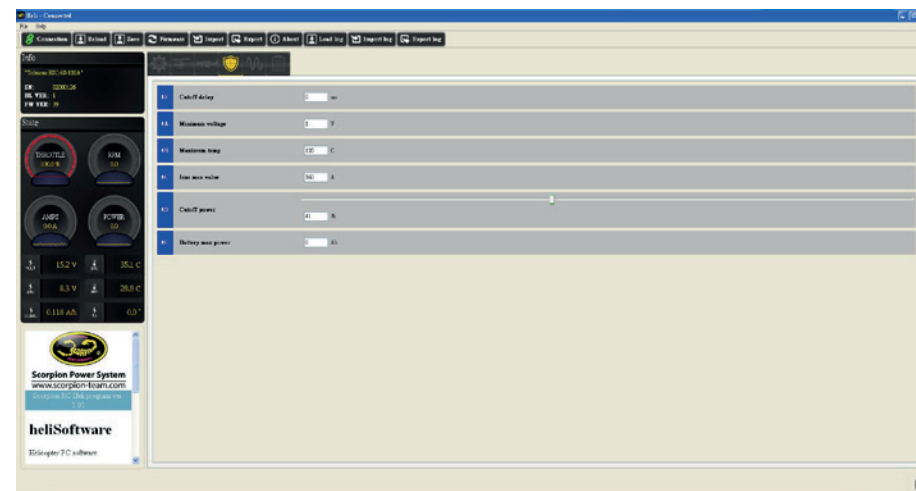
Heli - Connected
File Help
Connection Reload Save Firmware Import Export About Load log Import log Export log

Info
"Scorpion HK-40-130A"
SN: 12000126
BL VER: 1
FW VER: 19

State
THROTTLE 100.0 %
RPM 0.0
AMPS 90 A
POWER 0.0

15.2 V
35.1 C
8.3 V
29.8 C
0.118 Ah
0.0 °

Scorpion Power System
www.scorpion-team.com
Scorpion ESC Heli program ver 1.01

heliSoftware
Helicopter PC software

Cutoff delay
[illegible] ms
Minimum voltage
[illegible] V
Maximum temp
120 C
Imax max value
160 A
Cutoff power
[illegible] %
Battery max power
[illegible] Ah